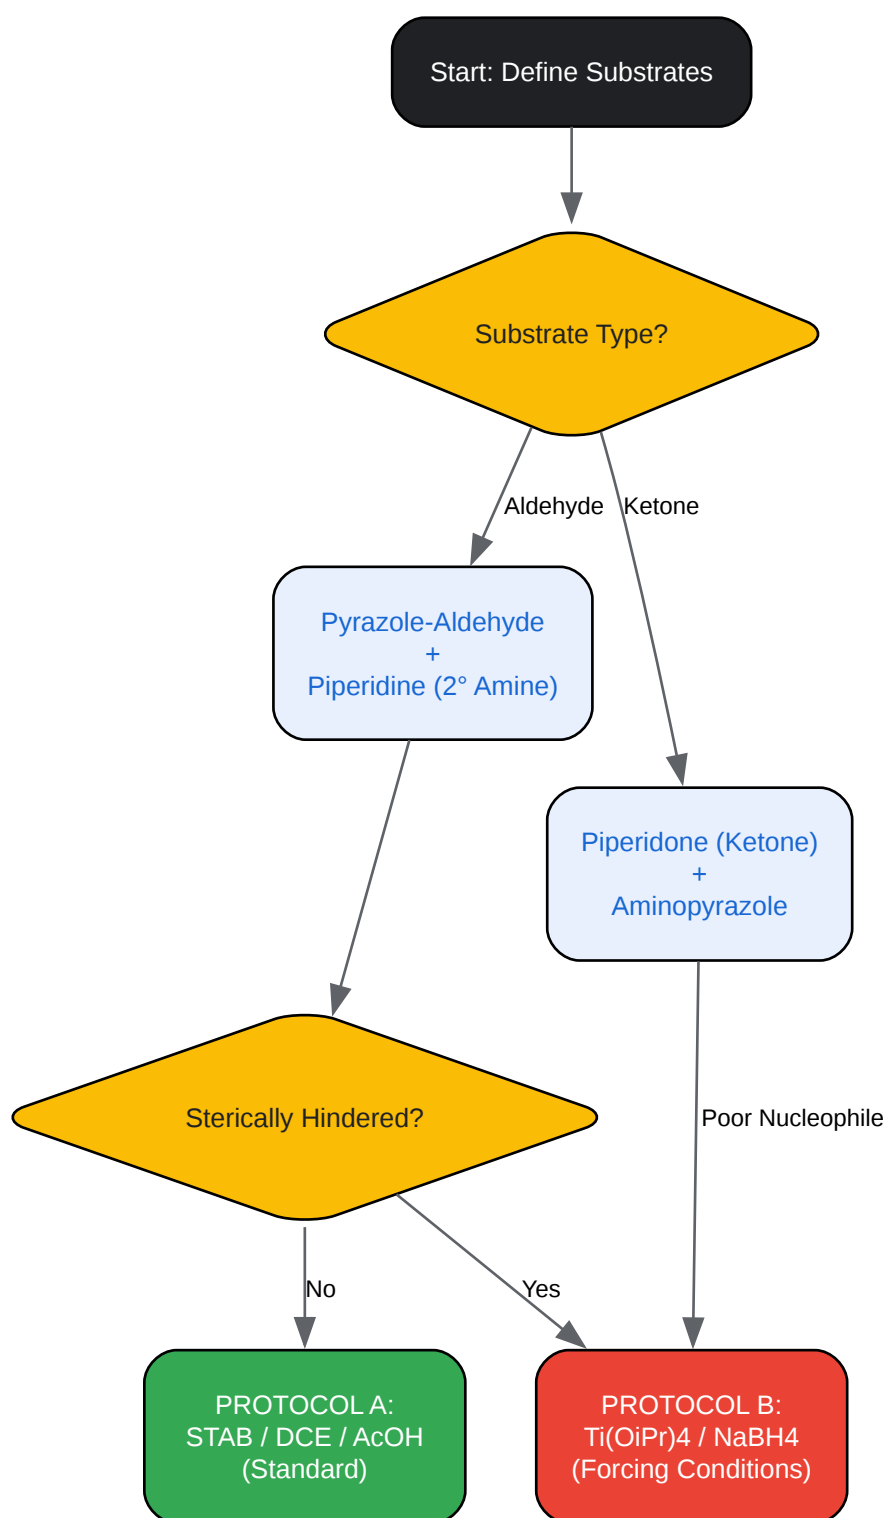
Start: Define Substrates

Substrate Type?

Aldehyde

Ketone

Pyrazole-Aldehyde
+
Piperidine (2° Amine)

Piperidone (Ketone)
+
Aminopyrazole

Sterically Hindered?

Poor Nucleophile

No

Yes

PROTOCOL A:
STAB / DCE / AcOH
(Standard)

PROTOCOL B:
Ti(OiPr)4 / NaBH4
(Forcing Conditions)